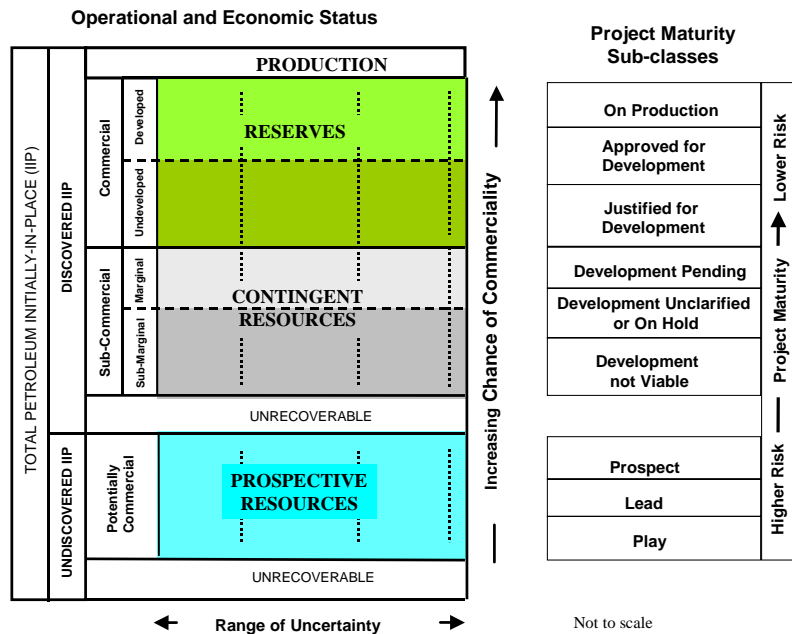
Operational and Economic Status

TOTAL PETROLEUM INITIALLY-IN-PLACE (IIP)

DISCOVERED IIP

UNDISCOVERED IIP

PRODUCTION

Commercial

Developed

Undeveloped

RESERVES

Sub-Commercial

Marginal

Sub-Marginal

CONTINGENT RESOURCES

UNRECOVERABLE

Potentially Commercial

PROSPECTIVE RESOURCES

UNRECOVERABLE

Increasing Chance of Commerciality

Range of Uncertainty

Project Maturity Sub-classes

On Production

Approved for Development

Justified for Development

Development Pending

Development Unclarified or On Hold

Development not Viable

Prospect

Lead

Play

Lower Risk

Project Maturity

Higher Risk

Not to scale